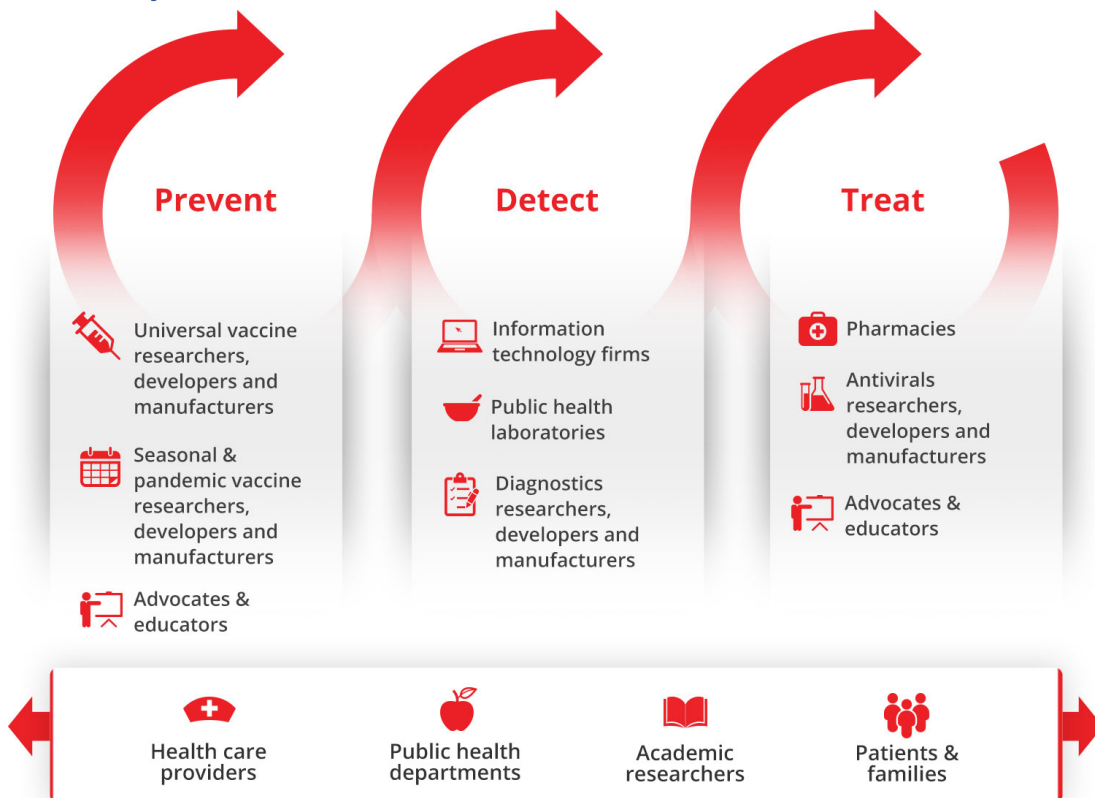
Prevent

Universal vaccine researchers, developers and manufacturers

Seasonal & pandemic vaccine researchers, developers and manufacturers

Advocates & educators

Detect

Information technology firms

Public health laboratories

Diagnostics researchers, developers and manufacturers

Treat

Pharmacies

Antivirals researchers, developers and manufacturers

Advocates & educators

Health care providers

Public health departments

Academic researchers

Patients & families